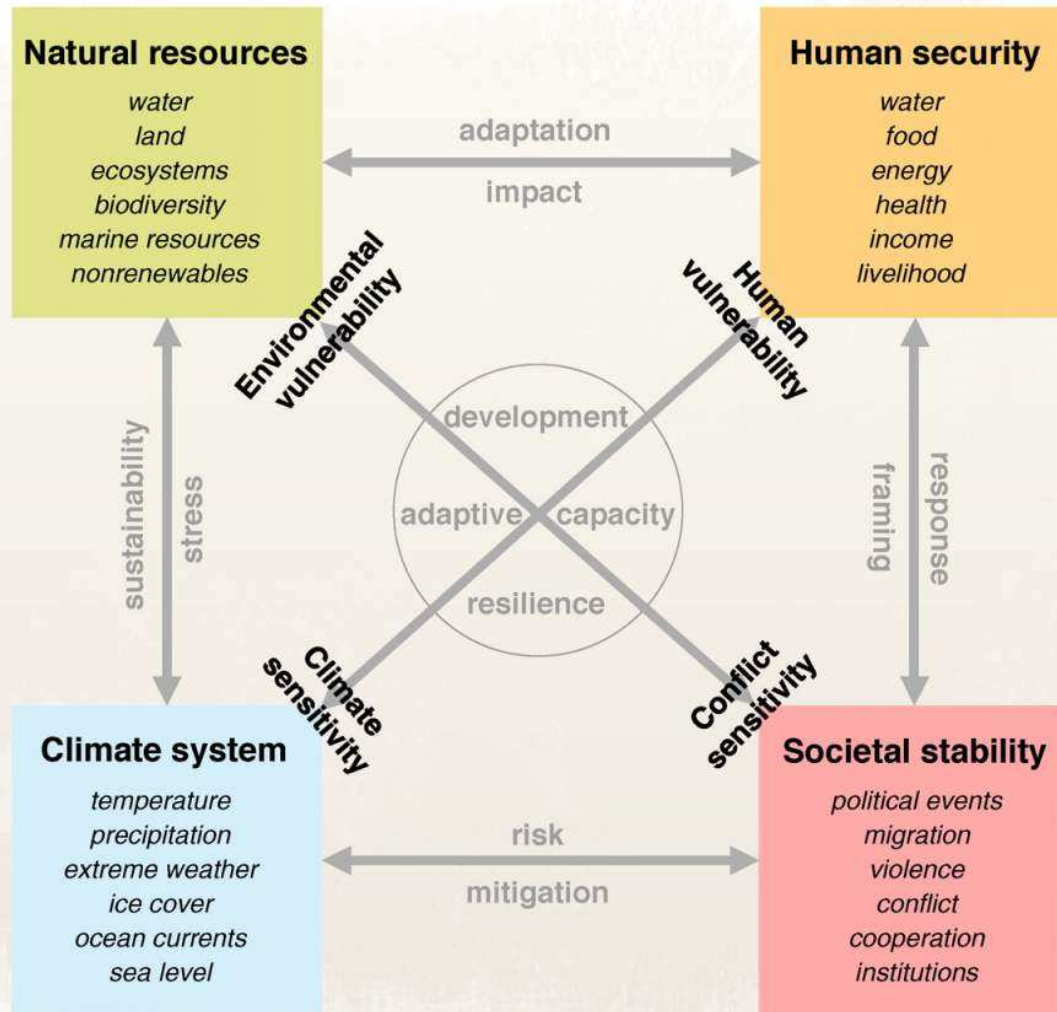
Natural resources
water
land
ecosystems
biodiversity
marine resources
nonrenewables

Human security
water
food
energy
health
income
livelihood

adaptation
impact

Environmental vulnerability

Human vulnerability

sustainability
stress

development
adaptive capacity
resilience

framing
response

Climate sensitivity

Conflict sensitivity

Climate system
temperature
precipitation
extreme weather
ice cover
ocean currents
sea level

risk
mitigation

Societal stability
political events
migration
violence
conflict
cooperation
institutions